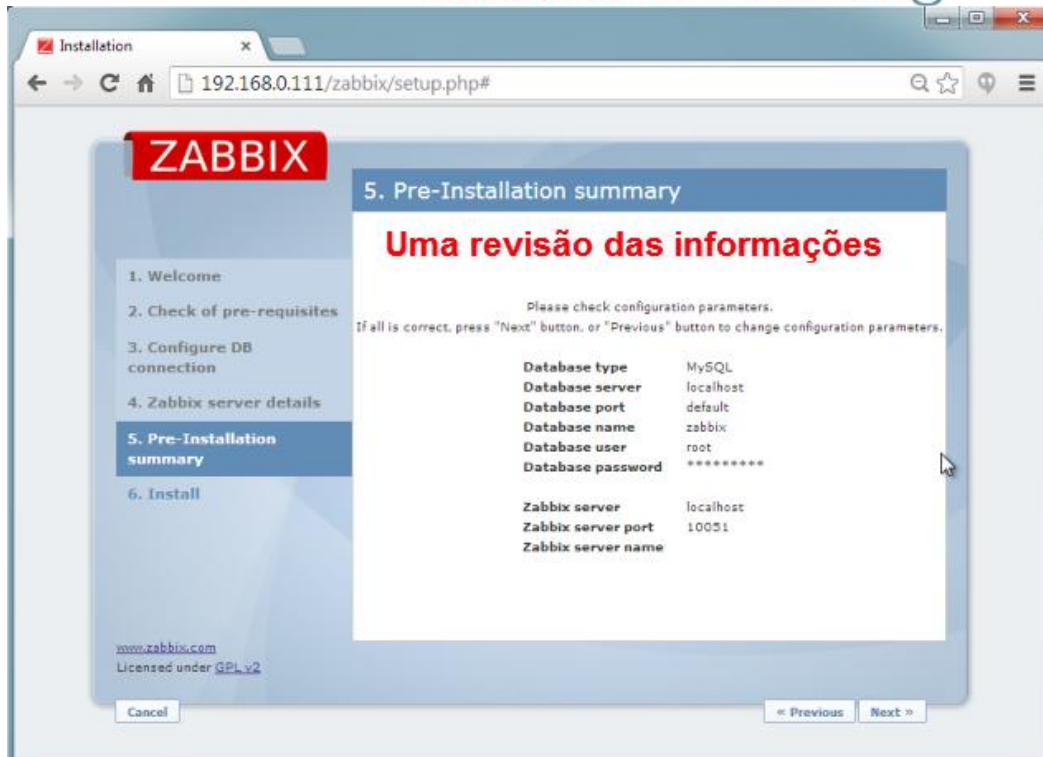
Installation

192.168.0.111/zabbix/setup.php#

ZABBIX

5. Pre-Installation summary

Uma revisão das informações

1. Welcome
2. Check of pre-requisites
3. Configure DB connection
4. Zabbix server details
5. Pre-Installation summary
6. Install

Please check configuration parameters.
If all is correct, press "Next" button, or "Previous" button to change configuration parameters.

| | |
|---|---|
| Database type | MySQL |
| Database server | localhost |
| Database port | default |
| Database name | zabbix |
| Database user | root |
| Database password | ********* |
| | |
| Zabbix server | localhost |
| Zabbix server port | 10051 |
| Zabbix server name | |

www.zabbix.com
Licensed under GPL v2

Cancel

« Previous

Next »